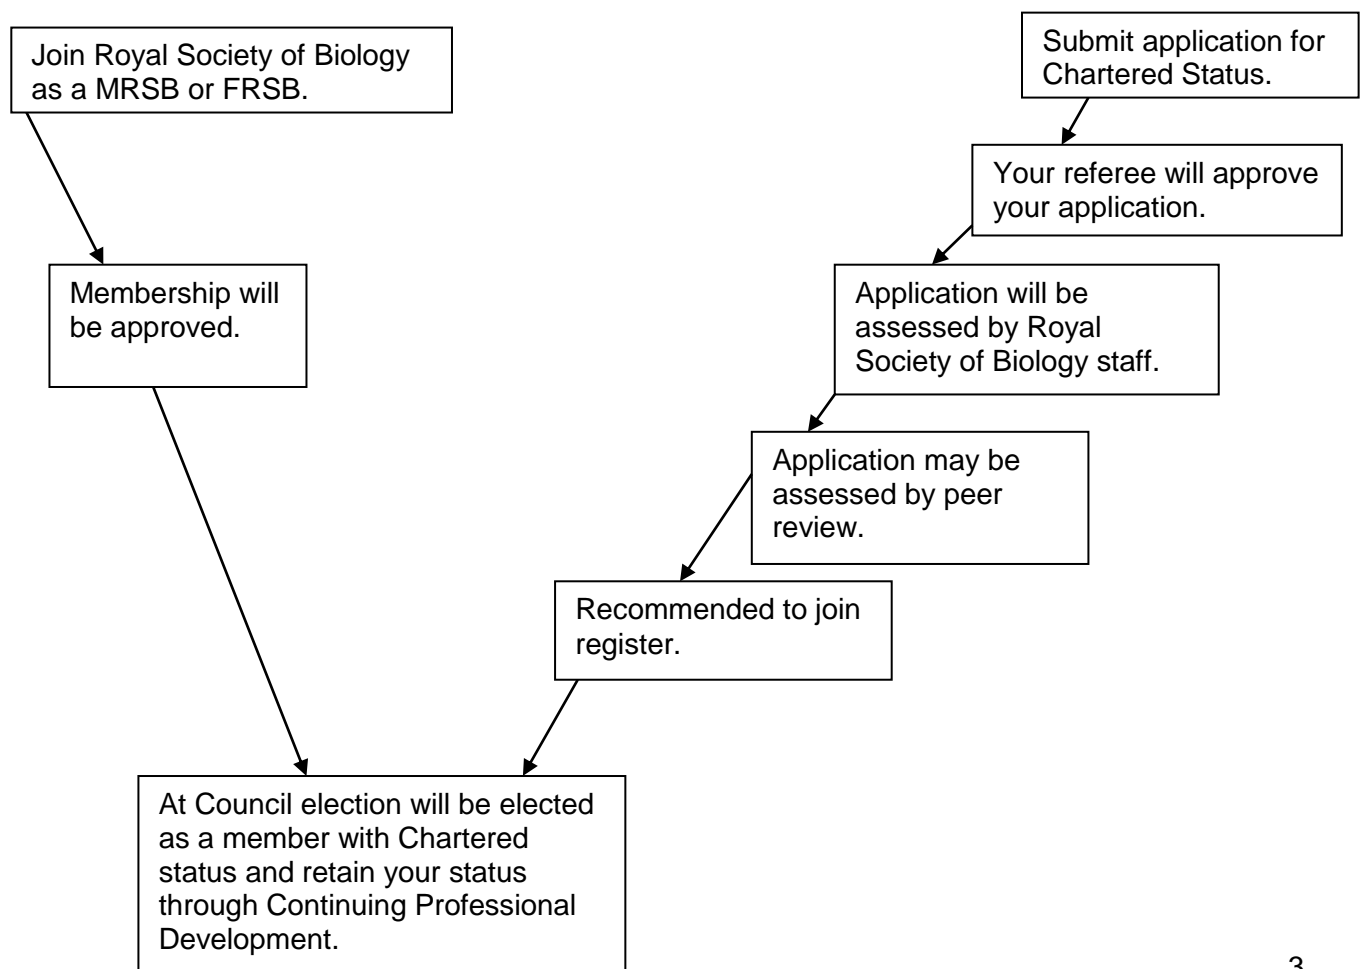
Join Royal Society of Biology as a MRSB or FRSB.

Membership will be approved.

Submit application for Chartered Status.

Your referee will approve your application.

Application will be assessed by Royal Society of Biology staff.

Application may be assessed by peer review.

Recommended to join register.

At Council election will be elected as a member with Chartered status and retain your status through Continuing Professional Development.

3